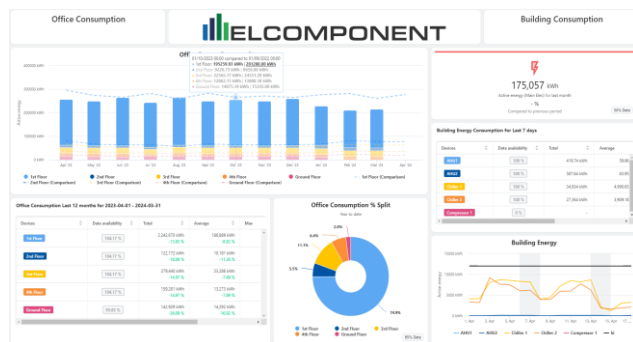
Office Consumption

ELCOMPONENT

Building Consumption

Off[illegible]

01/03/2022 00:00 compared to 01/03/2022 00:00
1st Floor: 195,716.81 kWh | 223,590.85 kWh

Apr '23
May '23
Jun '23
Jul '23
Aug '23
Sep '23
Oct '23
Nov '23
Dec '23
Jan '24
Feb '24
Mar '24

1st Floor
2nd Floor
3rd Floor
4th Floor
Ground Floor
1st Floor (Comparison)
2nd Floor (Comparison)
3rd Floor (Comparison)
4th Floor (Comparison)
Ground Floor (Comparison)

175,057 kWh
Active energy (Main Elec) last month
- %
Compared to previous period

Building Energy Consumption for Last 7 days

| Devices | Data availability | Total | Average |
|---|---|---|---|
| AHU1 | 100 % | 418.74 kWh | 59.8 |
| AHU2 | 100 % | 587.04 kWh | 83.8 |
| Chiller 1 | 100 % | 34,924 kWh | 4,990.5 |
| Chiller 2 | 100 % | 27,604 kWh | 3,943.4 |
| Compressor 1 | 0 % | - | - |

Office Consumption Last 12 months for 2023-04-01 - 2024-03-31

| Devices | Data availability | Total | Average | Max |
|---|---|---|---|---|
| 1st Floor | 100 % | 2,242,070 kWh -11.65 % | 186,839 kWh -8.65 % | |
| 2nd Floor | 100 % | 122,172 kWh -11.00 % | 10,181 kWh -8.83 % | |
| 3rd Floor | 100 % | 279,440 kWh -14.97 % | 23,286 kWh -9.08 % | |
| 4th Floor | 100 % | 159,281 kWh -14.60 % | 13,273 kWh -9.92 % | |
| Ground Floor | 100 % | 142,926 kWh -20.09 % | 11,910 kWh -19.09 % | |

Office Consumption % Split
Year to date

74.8%
5.5%
11.1%
6.4%
1st Floor
2nd Floor
3rd Floor
4th Floor
Ground Floor

Building Energy

AHU1
AHU2
Chiller 1
Chiller 2
Compressor 1
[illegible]